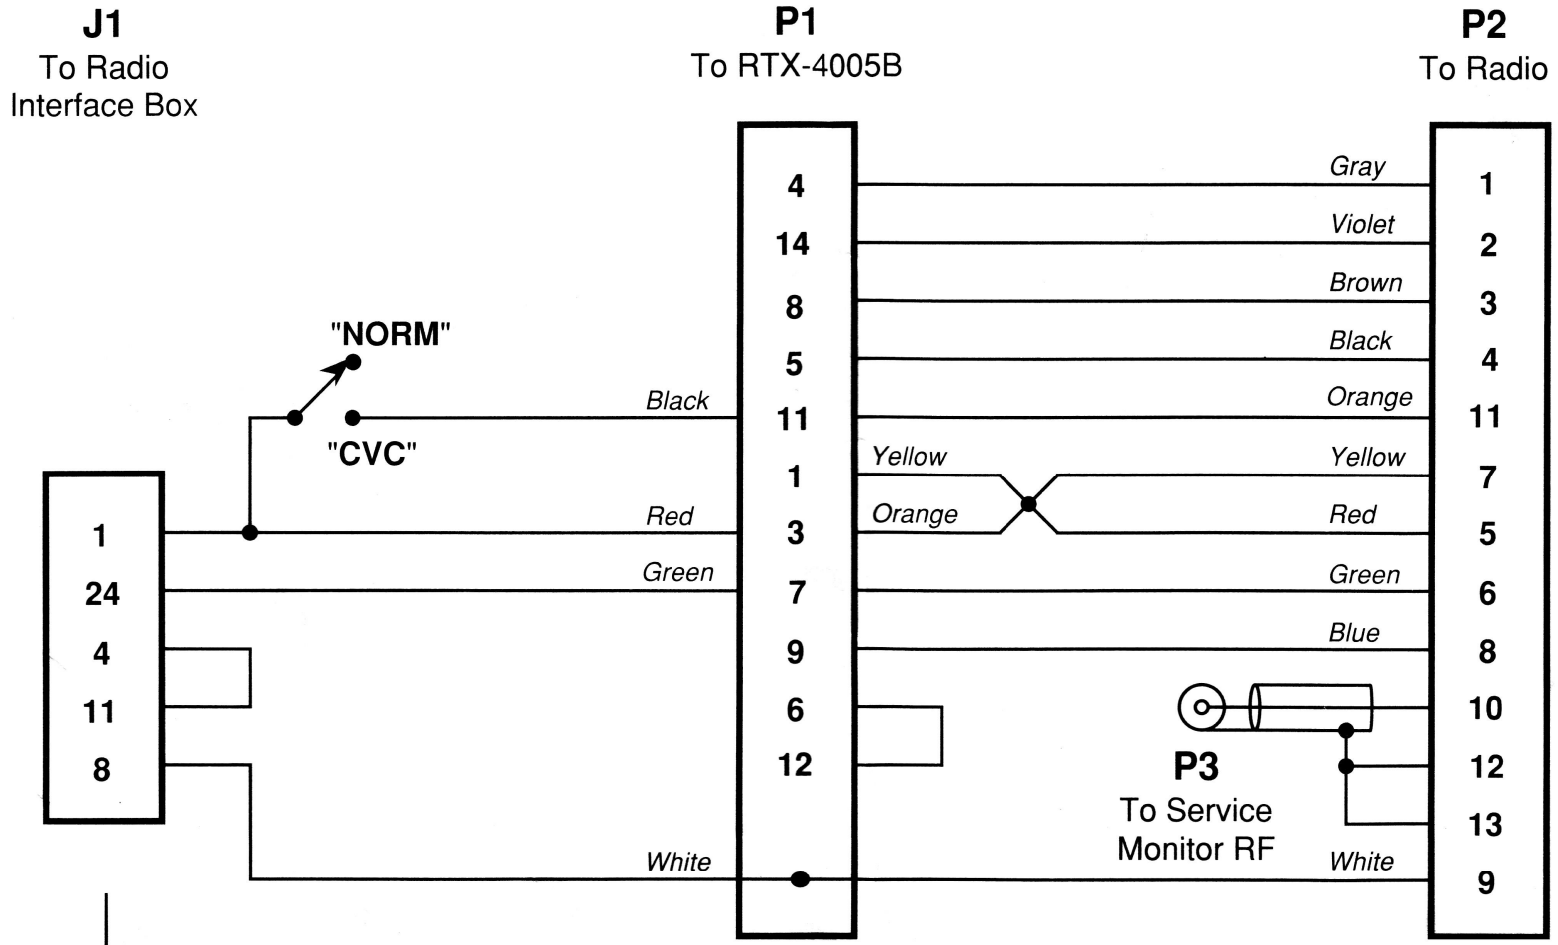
J1
To Radio
Interface Box

P1
To RTX-4005B

P2
To Radio

"NORM"
"CVC"

1
24
4
11
8

Black
Red
Green
White

4
14
8
5
11
1
3
7
9
6
12

Gray
Violet
Brown
Black
Orange
Yellow
Orange
Yellow
Red
Green
Blue
White

1
2
3
4
11
7
5
6
8
10
12
13
9

P3
To Service
Monitor RF